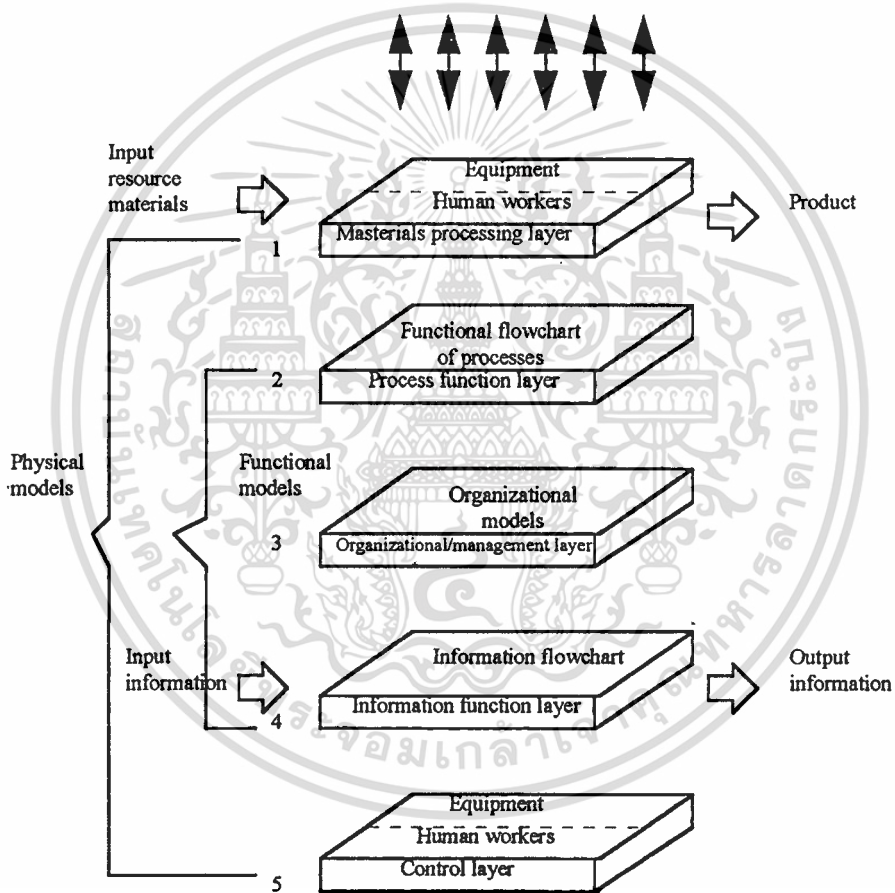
Input resource materials

Equipment

Human workers

Masterials processing layer

Product

1

Functional flowchart of processes

Process function layer

2

Physical models

Functional models

Organizational models

Organizational/management layer

3

Input information

Information flowchart

Information function layer

Output information

4

Equipment

Human workers

Control layer

5